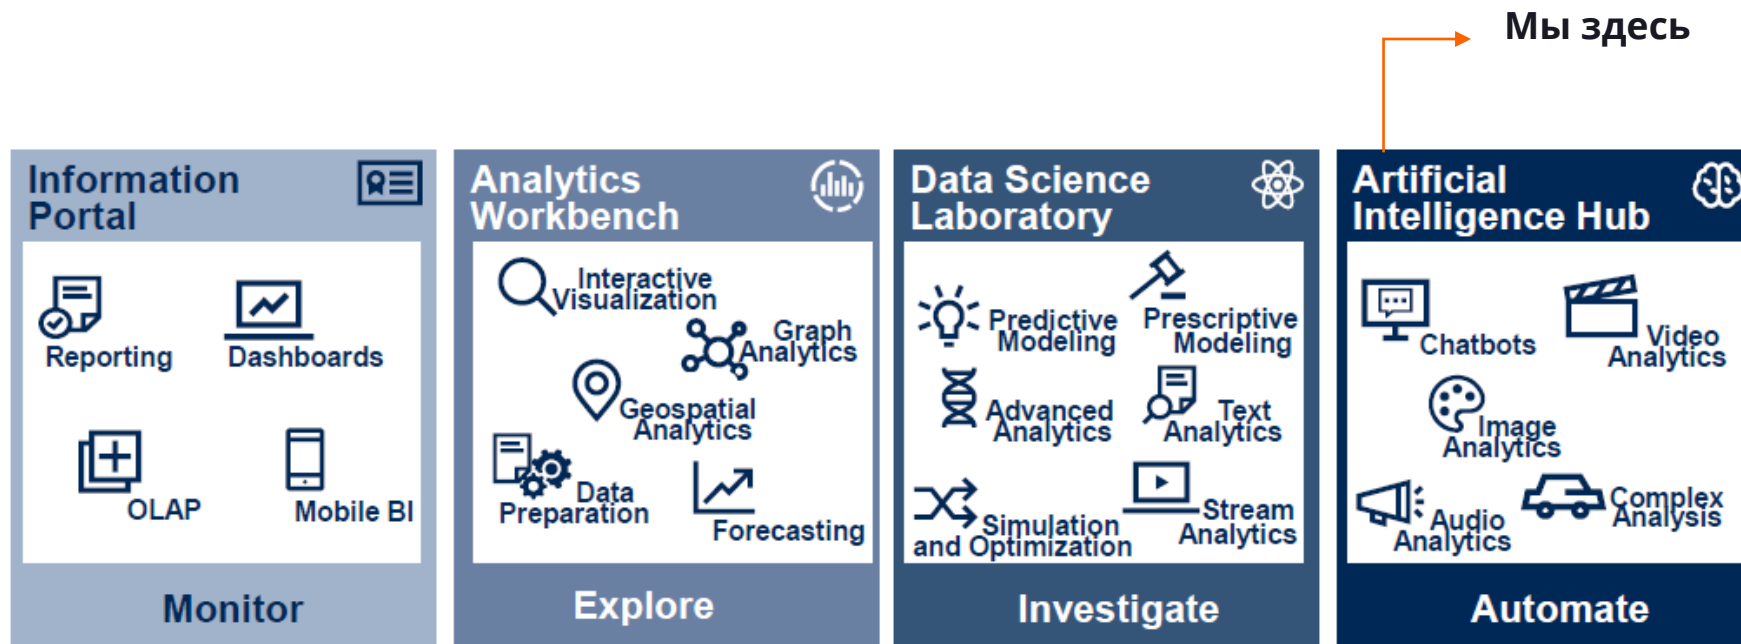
Мы здесь

Information Portal

Reporting

Dashboards

OLAP

Mobile BI

Monitor

Analytics Workbench

Interactive Visualization

Graph Analytics

Geospatial Analytics

Data Preparation

Forecasting

Explore

Data Science Laboratory

Predictive Modeling

Prescriptive Modeling

Advanced Analytics

Text Analytics

Simulation and Optimization

Stream Analytics

Investigate

Artificial Intelligence Hub

Chatbots

Video Analytics

Image Analytics

Audio Analytics

Complex Analysis

Automate